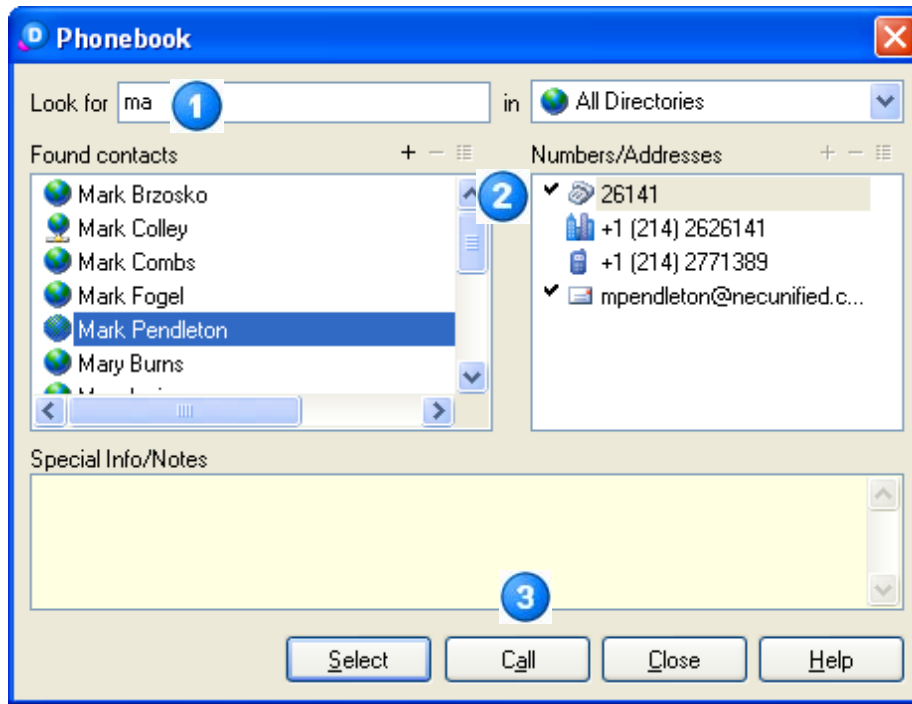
Phonebook

Look for ma 1 in All Directories

Found contacts + − ⁝≡

Mark Brzosko
Mark Colley
Mark Combs
Mark Fogel
Mark Pendleton
Mary Burns
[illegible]

Numbers/Addresses + − ⁝≡

2

26141
+1 (214) 2626141
+1 (214) 2771389
mpendleton@necunified.c...

Special Info/Notes

3

Select Call Close Help